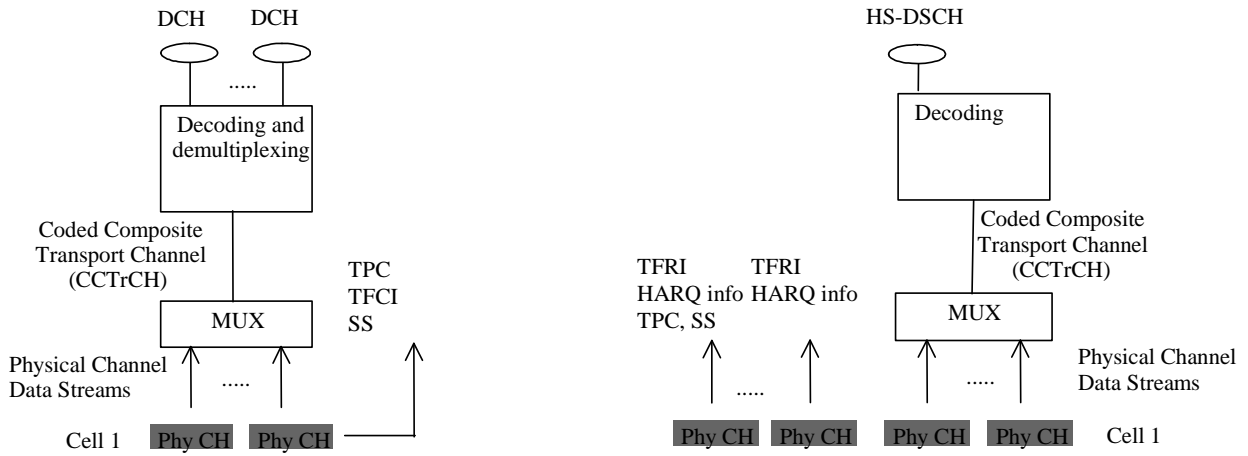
DCH DCH

.....

Decoding and demultiplexing

Coded Composite Transport Channel (CCTrCH)

MUX

TPC
TFCI
SS

Physical Channel Data Streams

.....

Cell 1 Phy CH Phy CH

HS-DSCH

Decoding

Coded Composite Transport Channel (CCTrCH)

TFRI
HARQ info
TPC, SS

TFRI
HARQ info

MUX

Physical Channel Data Streams

.....

.....

Phy CH Phy CH Phy CH Phy CH Cell 1